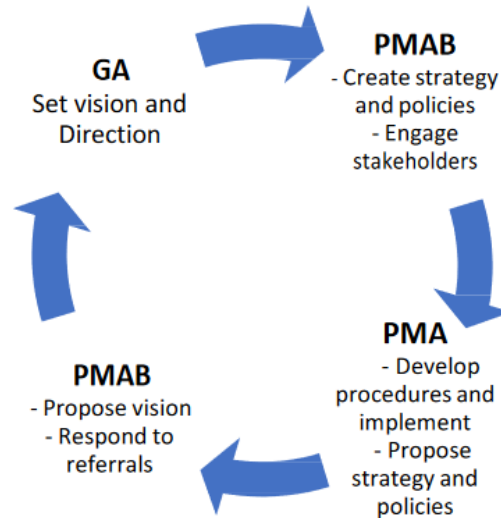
GA
Set vision and Direction

PMAB
- Create strategy and policies
- Engage stakeholders

PMA
- Develop procedures and implement
- Propose strategy and policies

PMAB
- Propose vision
- Respond to referrals